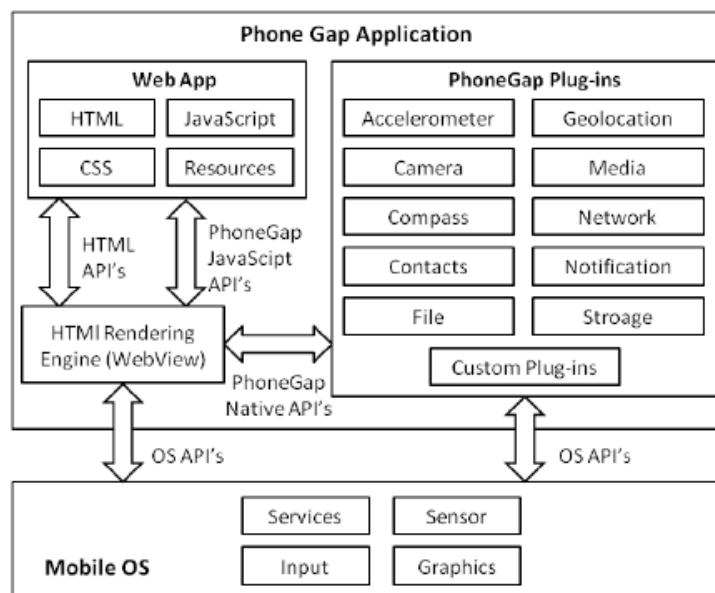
Phone Gap Application

Web App

HTML

JavaScript

CSS

Resources

PhoneGap Plug-ins

Accelerometer

Geolocation

Camera

Media

Compass

Network

Contacts

Notification

File

Stroage

Custom Plug-ins

HTML API's

PhoneGap JavaScipt API's

HTMl Rendering Engine (WebView)

PhoneGap Native API's

OS API's

OS API's

Services

Sensor

Mobile OS

Input

Graphics